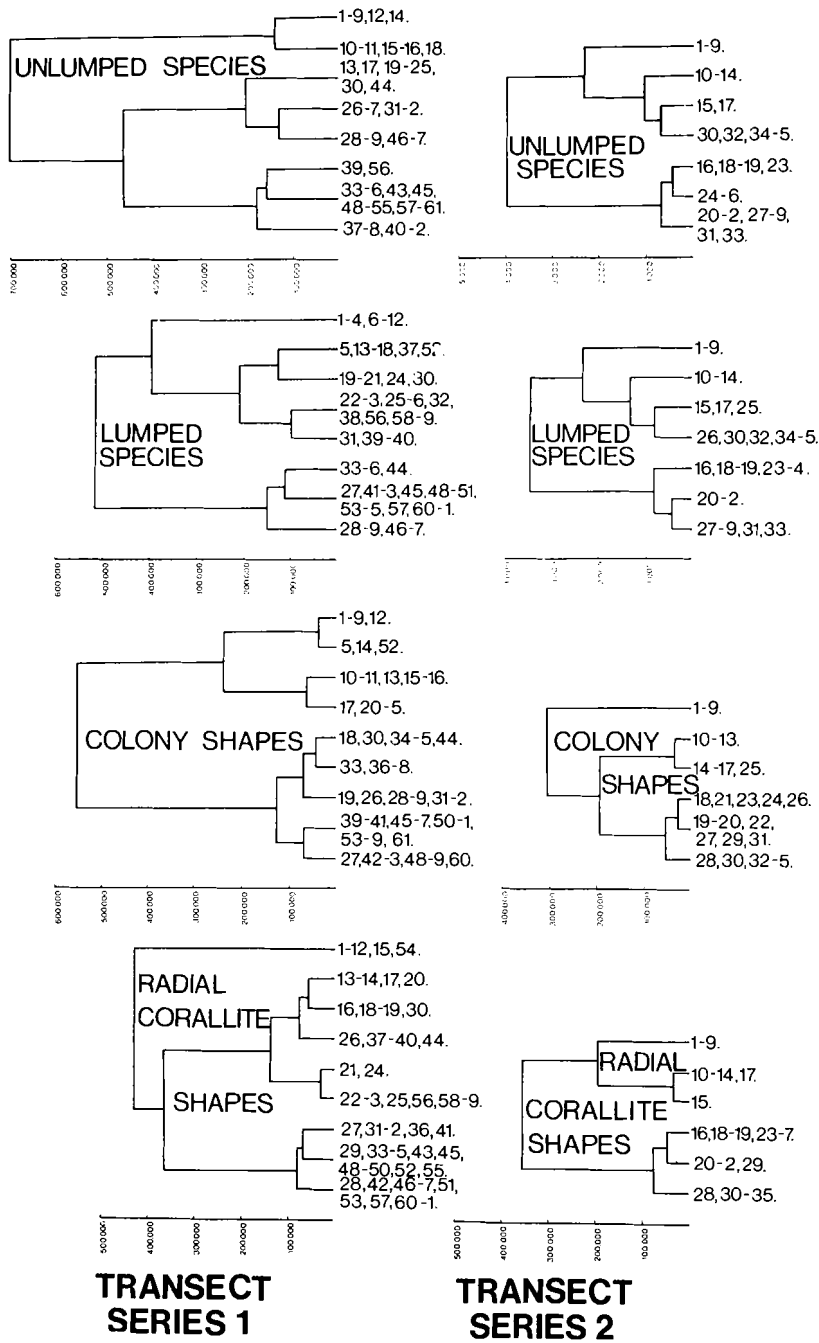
UNLUMPED SPECIES

1-9,12,14.
10-11,15-16,18.
13,17,19-25,
30,44.
26-7,31-2.
28-9,46-7.
39,56.
33-6,43,45,
48-55,57-61.
37-8,40-2.

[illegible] 600 000 500 000 400 000 300 000 200 000 100 000

UNLUMPED SPECIES

1-9.
10-14.
15,17.
30,32,34-5.
16,18-19,23.
24-6.
20-2,27-9,
31,33.

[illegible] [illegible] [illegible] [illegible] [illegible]

LUMPED SPECIES

1-4,6-12.
5,13-18,37,52.
19-21,24,30.
22-3,25-6,32,
38,56,58-9.
31,39-40.
33-6,44.
27,41-3,45,48-51,
53-5,57,60-1.
28-9,46-7.

600 000 500 000 400 000 300 000 200 000 100 000

LUMPED SPECIES

1-9.
10-14.
15,17,25.
26,30,32,34-5.
16,18-19,23-4.
20-2.
27-9,31,33.

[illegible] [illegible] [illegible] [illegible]

COLONY SHAPES

1-9,12.
5,14,52.
10-11,13,15-16.
17,20-5.
18,30,34-5,44.
33,36-8.
19,26,28-9,31-2.
39-41,45-7,50-1,
53-9,61.
27,42-3,48-9,60.

600 000 500 000 400 000 300 000 200 000 100 000

COLONY SHAPES

1-9.
10-13.
14-17,25.
18,21,23,24,26.
19-20,22,
27,29,31.
28,30,32-5.

400 000 300 000 200 000 100 000

RADIAL CORALLITE SHAPES

1-12,15,54.
13-14,17,20.
16,18-19,30.
26,37-40,44.
21,24.
22-3,25,56,58-9.
27,31-2,36,41.
29,33-5,43,45,
48-50,52,55.
28,42,46-7,51,
53,57,60-1.

500 000 400 000 300 000 200 000 100 000

RADIAL CORALLITE SHAPES

1-9.
10-14,17.
15.
16,18-19,23-7.
20-2,29.
28,30-35.

500 000 400 000 300 000 200 000 100 000

TRANSECT SERIES 1

TRANSECT SERIES 2